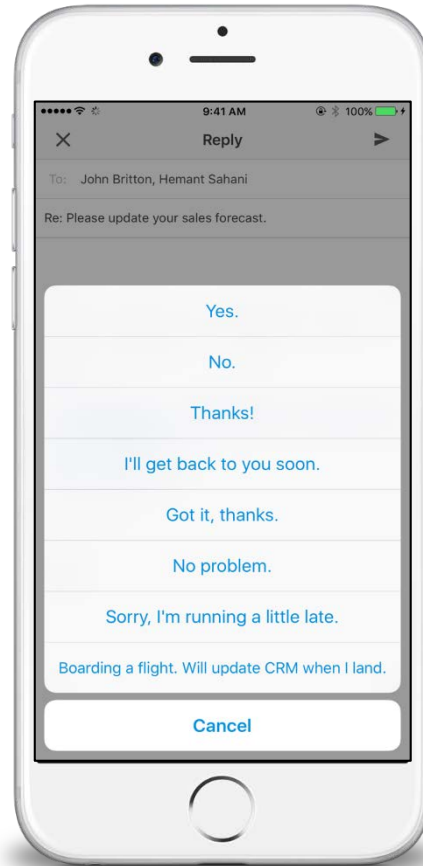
9:41 AM
100%

Reply

To: John Britton, Hemant Sahani

Re: Please update your sales forecast.

Yes.

No.

Thanks!

I'll get back to you soon.

Got it, thanks.

No problem.

Sorry, I'm running a little late.

Boarding a flight. Will update CRM when I land.

Cancel